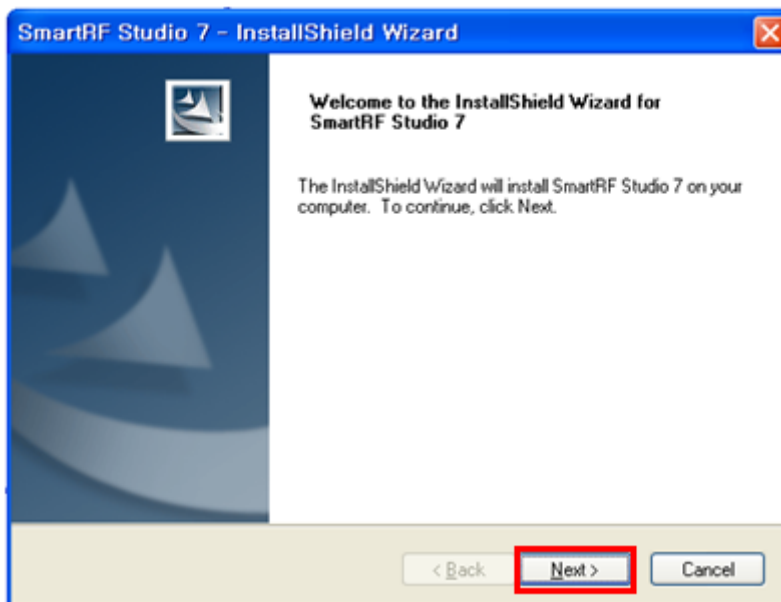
SmartRF Studio 7 - InstallShield Wizard

Welcome to the InstallShield Wizard for SmartRF Studio 7

The InstallShield Wizard will install SmartRF Studio 7 on your computer. To continue, click Next.

< Back

Next >

Cancel